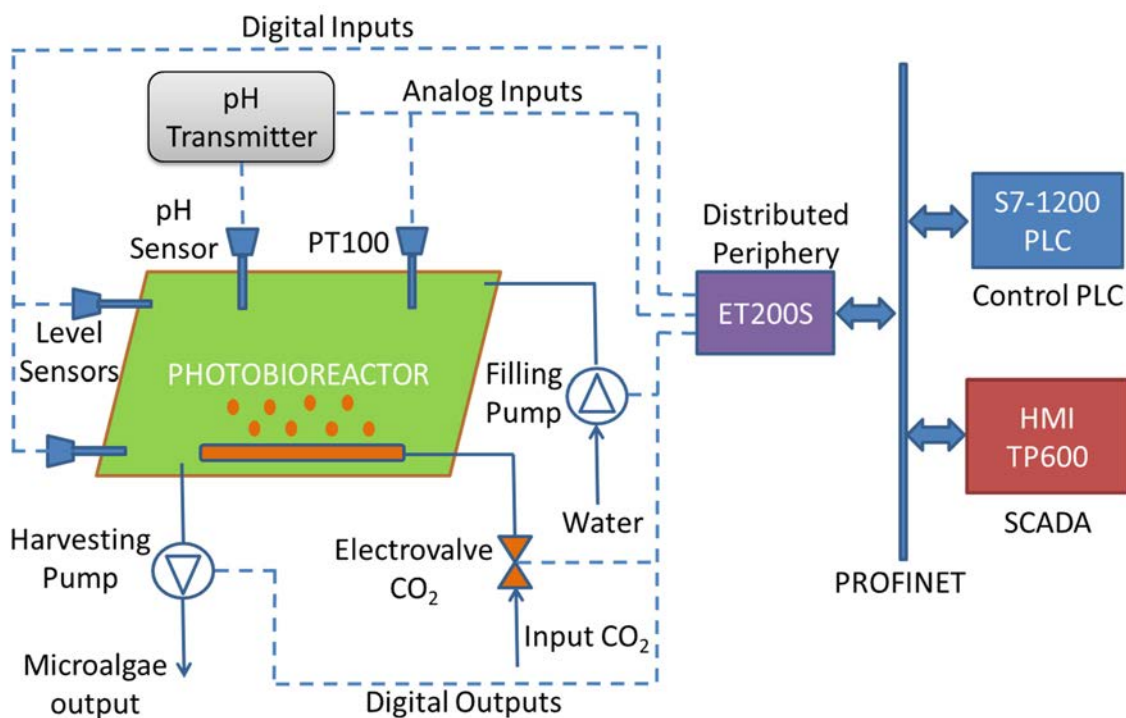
Digital Inputs

pH Transmitter

Analog Inputs

pH Sensor

PT100

Distributed Periphery

S7-1200 PLC

Control PLC

ET200S

Level Sensors

PHOTOBIOREACTOR

Filling Pump

HMI TP600

SCADA

Water

Harvesting Pump

Electrovalve $CO_2$

PROFINET

Input $CO_2$

Microalgae output

Digital Outputs